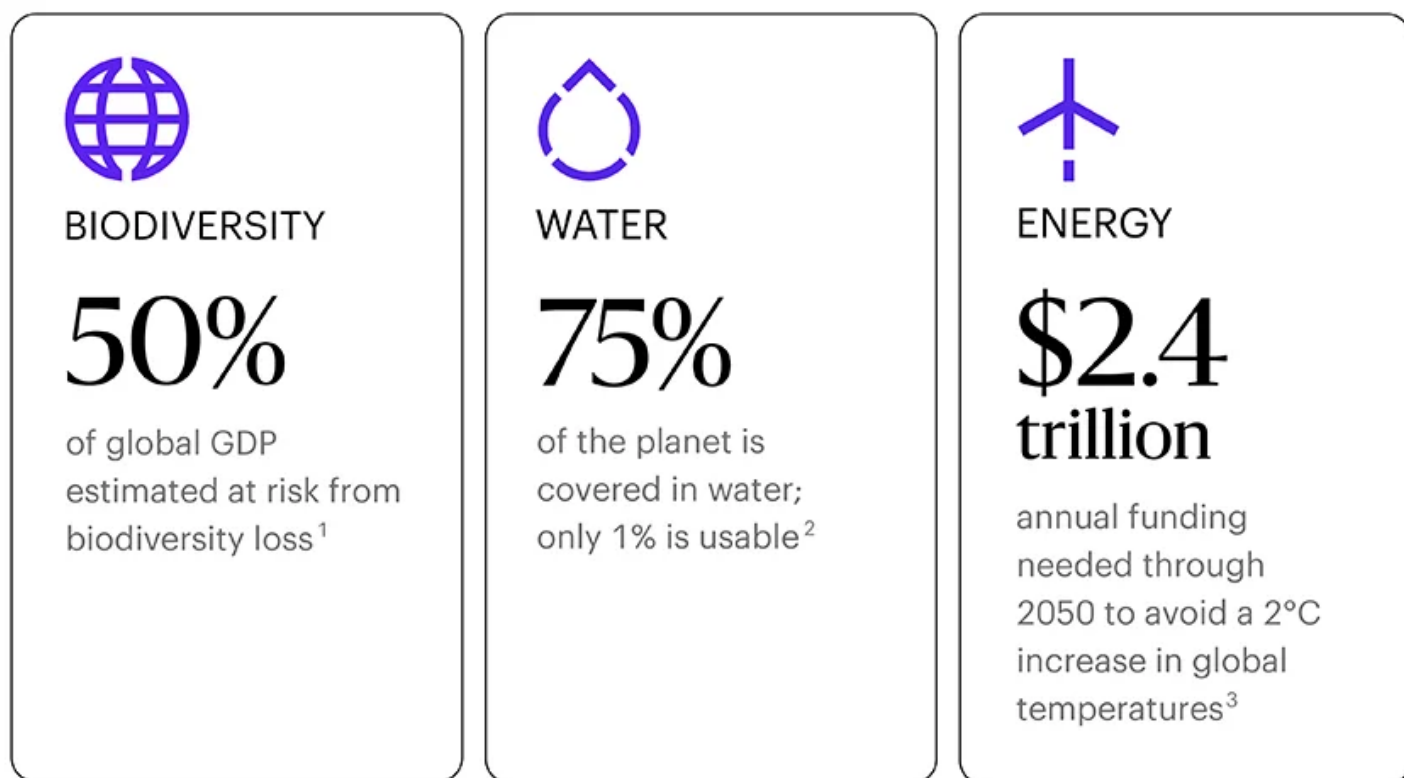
BIODIVERSITY

50%

of global GDP estimated at risk from biodiversity loss$^1$

WATER

75%

of the planet is covered in water; only 1% is usable$^2$

ENERGY

$2.4 trillion

annual funding needed through 2050 to avoid a 2°C increase in global temperatures$^3$